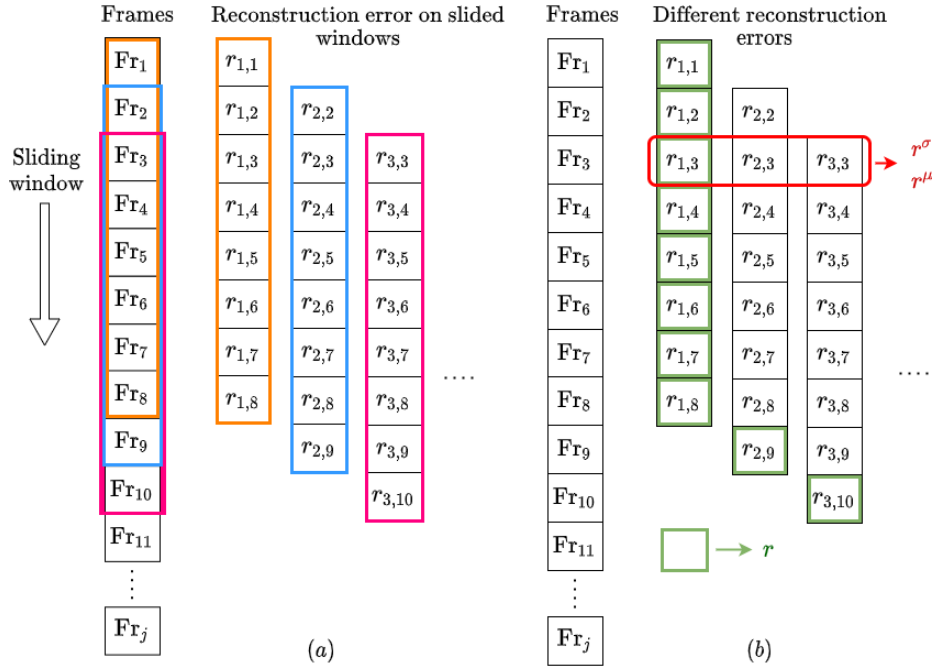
Frames

Reconstruction error on slided windows

Sliding window

$\mathrm{Fr}_1$
$\mathrm{Fr}_2$
$\mathrm{Fr}_3$
$\mathrm{Fr}_4$
$\mathrm{Fr}_5$
$\mathrm{Fr}_6$
$\mathrm{Fr}_7$
$\mathrm{Fr}_8$
$\mathrm{Fr}_9$
$\mathrm{Fr}_{10}$
$\mathrm{Fr}_{11}$
$\vdots$
$\mathrm{Fr}_j$

$r_{1,1}$ $r_{1,2}$ $r_{1,3}$ $r_{1,4}$ $r_{1,5}$ $r_{1,6}$ $r_{1,7}$ $r_{1,8}$

$r_{2,2}$ $r_{2,3}$ $r_{2,4}$ $r_{2,5}$ $r_{2,6}$ $r_{2,7}$ $r_{2,8}$ $r_{2,9}$

$r_{3,3}$ $r_{3,4}$ $r_{3,5}$ $r_{3,6}$ $r_{3,7}$ $r_{3,8}$ $r_{3,9}$ $r_{3,10}$

....

$(a)$

Frames

Different reconstruction errors

$\mathrm{Fr}_1$
$\mathrm{Fr}_2$
$\mathrm{Fr}_3$
$\mathrm{Fr}_4$
$\mathrm{Fr}_5$
$\mathrm{Fr}_6$
$\mathrm{Fr}_7$
$\mathrm{Fr}_8$
$\mathrm{Fr}_9$
$\mathrm{Fr}_{10}$
$\mathrm{Fr}_{11}$
$\vdots$
$\mathrm{Fr}_j$

$r_{1,1}$ $r_{1,2}$ $r_{1,3}$ $r_{1,4}$ $r_{1,5}$ $r_{1,6}$ $r_{1,7}$ $r_{1,8}$

$r_{2,2}$ $r_{2,3}$ $r_{2,4}$ $r_{2,5}$ $r_{2,6}$ $r_{2,7}$ $r_{2,8}$ $r_{2,9}$

$r_{3,3}$ $r_{3,4}$ $r_{3,5}$ $r_{3,6}$ $r_{3,7}$ $r_{3,8}$ $r_{3,9}$ $r_{3,10}$

$r^{\sigma}$
$r^{\mu}$

....

$r$

$(b)$